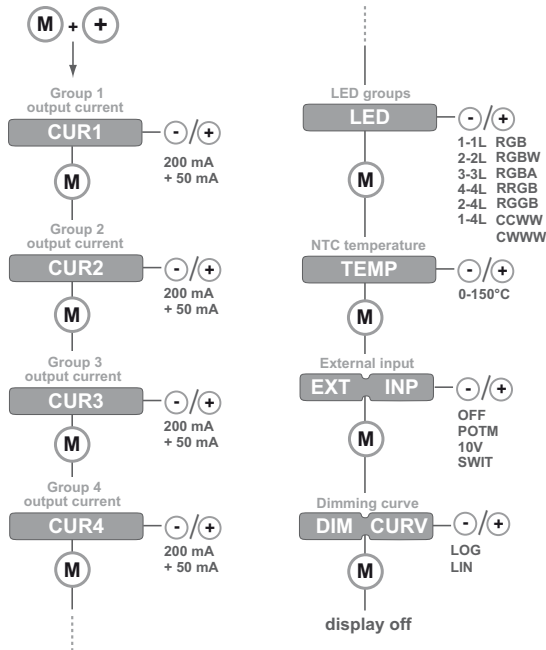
M + +

Group 1 output current

CUR1

- / +

200 mA
+ 50 mA

M

Group 2 output current

CUR2

- / +

200 mA
+ 50 mA

M

Group 3 output current

CUR3

- / +

200 mA
+ 50 mA

M

Group 4 output current

CUR4

- / +

200 mA
+ 50 mA

M

LED groups

LED

- / +

1-1L RGB
2-2L RGBW
3-3L RGBA
4-4L RRGB
2-4L RGGB
1-4L CCWW
CWWW

M

NTC temperature

TEMP

- / +

0-150°C

M

External input

EXT INP

- / +

OFF
POTM
10V
SWIT

M

Dimming curve

DIM CURV

- / +

LOG
LIN

M

display off